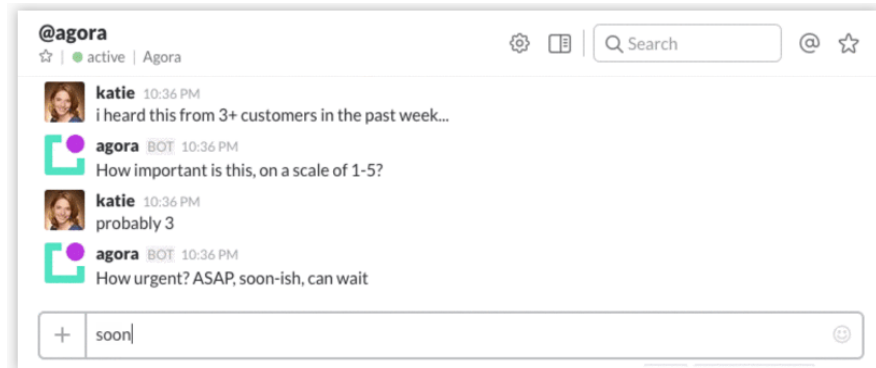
@agora
☆ | active | Agora

Search

katie 10:36 PM
i heard this from 3+ customers in the past week...

agora BOT 10:36 PM
How important is this, on a scale of 1-5?

katie 10:36 PM
probably 3

agora BOT 10:36 PM
How urgent? ASAP, soon-ish, can wait

+ soon